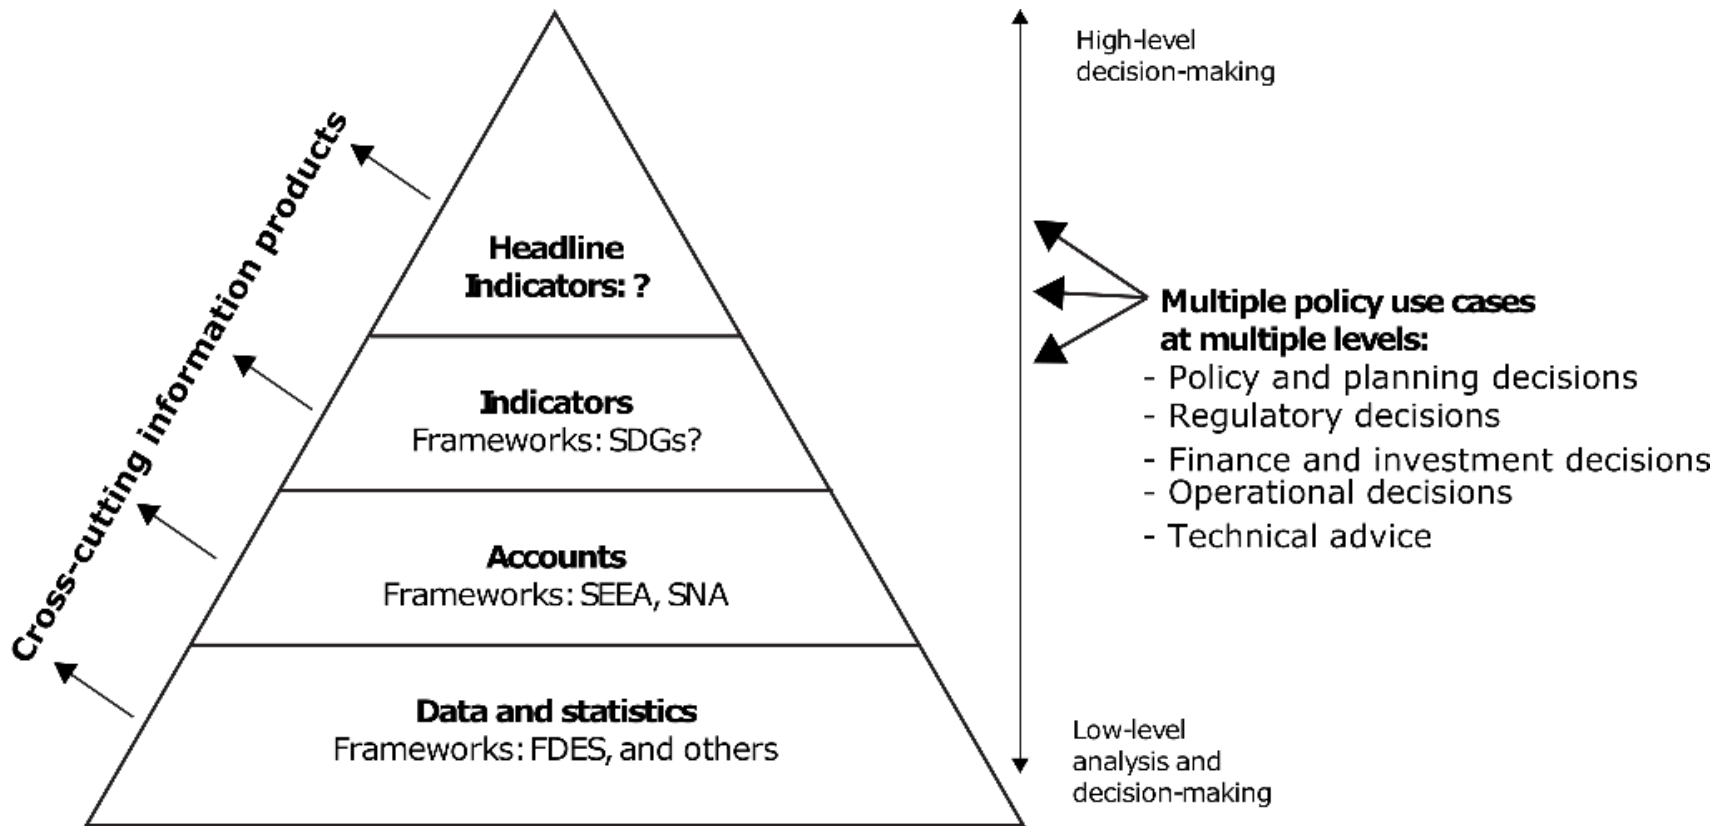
Cross-cutting information products

Headline Indicators: ?

Indicators
Frameworks: SDGs?

Accounts
Frameworks: SEEA, SNA

Data and statistics
Frameworks: FDES, and others

High-level decision-making

Multiple policy use cases at multiple levels:
- Policy and planning decisions
- Regulatory decisions
- Finance and investment decisions
- Operational decisions
- Technical advice

Low-level analysis and decision-making